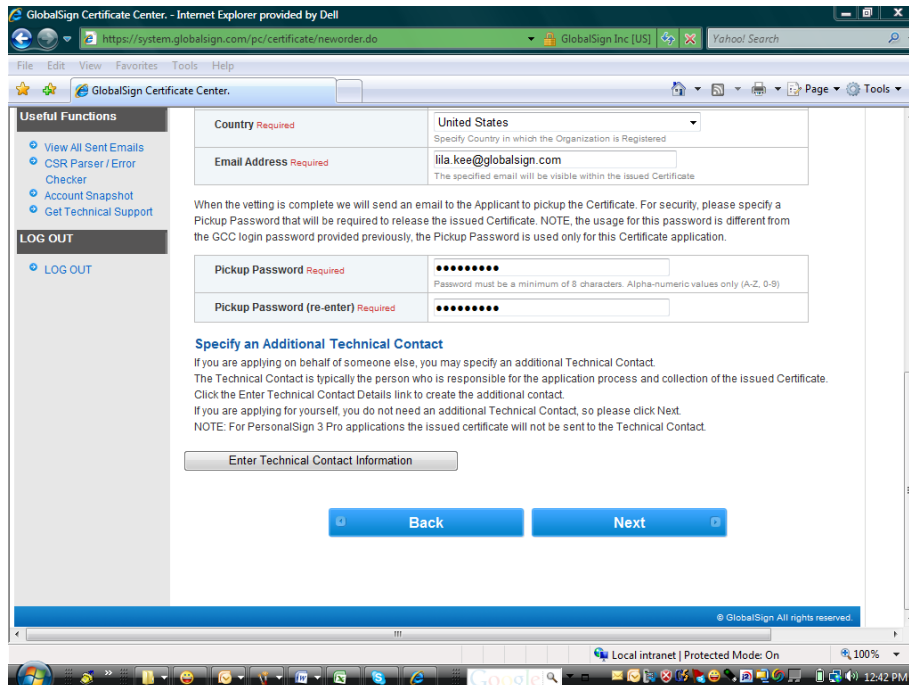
GlobalSign Certificate Center. - Internet Explorer provided by Dell

https://system.globalsign.com/pc/certificate/neworder.do

GlobalSign Inc [US]

Yahoo! Search

File Edit View Favorites Tools Help

GlobalSign Certificate Center.

Page ▾ Tools ▾

Useful Functions

View All Sent Emails
CSR Parser / Error Checker
Account Snapshot
Get Technical Support

LOG OUT

LOG OUT

| | |
|---|---|
| Country Required | United States<br>Specify Country in which the Organization is Registered |
| Email Address Required | lila.kee@globalsign.com<br>The specified email will be visible within the issued Certificate |

When the vetting is complete we will send an email to the Applicant to pickup the Certificate. For security, please specify a Pickup Password that will be required to release the issued Certificate. NOTE, the usage for this password is different from the GCC login password provided previously, the Pickup Password is used only for this Certificate application.

| | |
|---|---|
| Pickup Password Required | •••••••••<br>Password must be a minimum of 8 characters. Alpha-numeric values only (A-Z, 0-9) |
| Pickup Password (re-enter) Required | ••••••••• |

Specify an Additional Technical Contact

If you are applying on behalf of someone else, you may specify an additional Technical Contact.
The Technical Contact is typically the person who is responsible for the application process and collection of the issued Certificate.
Click the Enter Technical Contact Details link to create the additional contact.
If you are applying for yourself, you do not need an additional Technical Contact, so please click Next.
NOTE: For PersonalSign 3 Pro applications the issued certificate will not be sent to the Technical Contact.

Enter Technical Contact Information

Back

Next

© GlobalSign All rights reserved.

Local intranet | Protected Mode: On

100%

12:42 PM